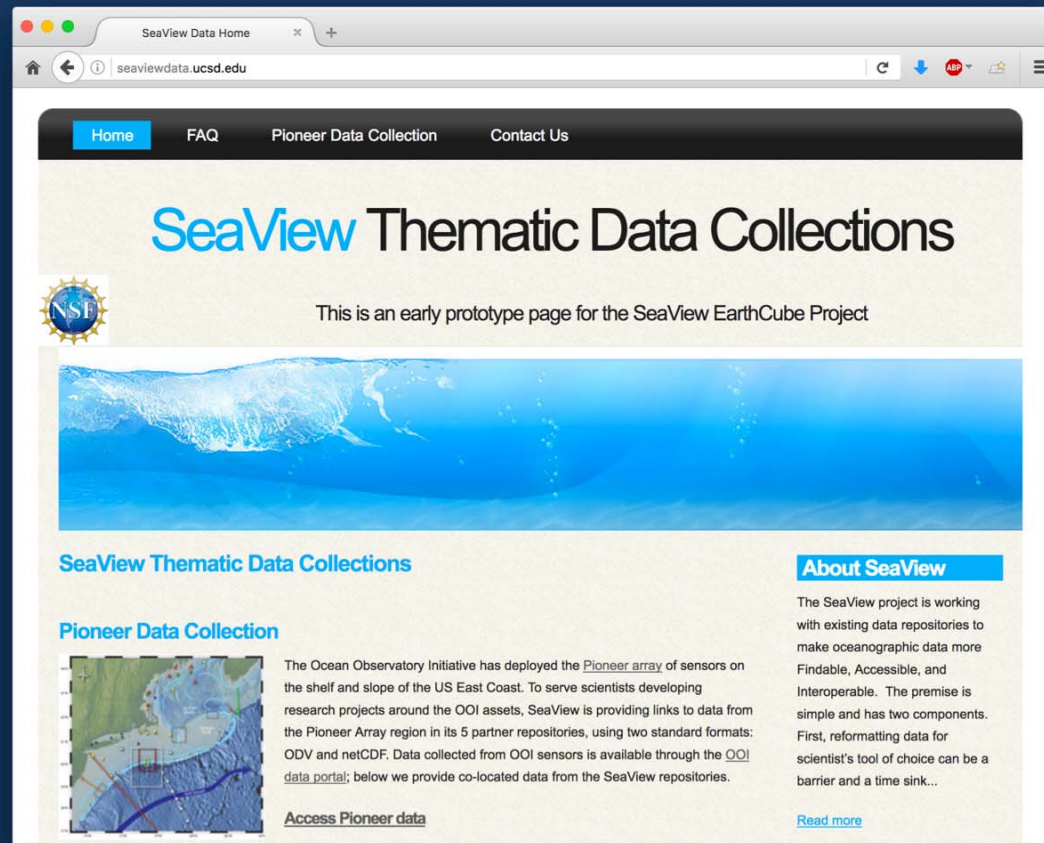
SeaView Data Home

seaviewdata.ucsd.edu

ABP

Home FAQ Pioneer Data Collection Contact Us

SeaView Thematic Data Collections

NSF

This is an early prototype page for the SeaView EarthCube Project

SeaView Thematic Data Collections

Pioneer Data Collection

The Ocean Observatory Initiative has deployed the Pioneer array of sensors on the shelf and slope of the US East Coast. To serve scientists developing research projects around the OOI assets, SeaView is providing links to data from the Pioneer Array region in its 5 partner repositories, using two standard formats: ODV and netCDF. Data collected from OOI sensors is available through the OOI data portal; below we provide co-located data from the SeaView repositories.

Access Pioneer data

About SeaView

The SeaView project is working with existing data repositories to make oceanographic data more Findable, Accessible, and Interoperable. The premise is simple and has two components. First, reformatting data for scientist's tool of choice can be a barrier and a time sink...

Read more